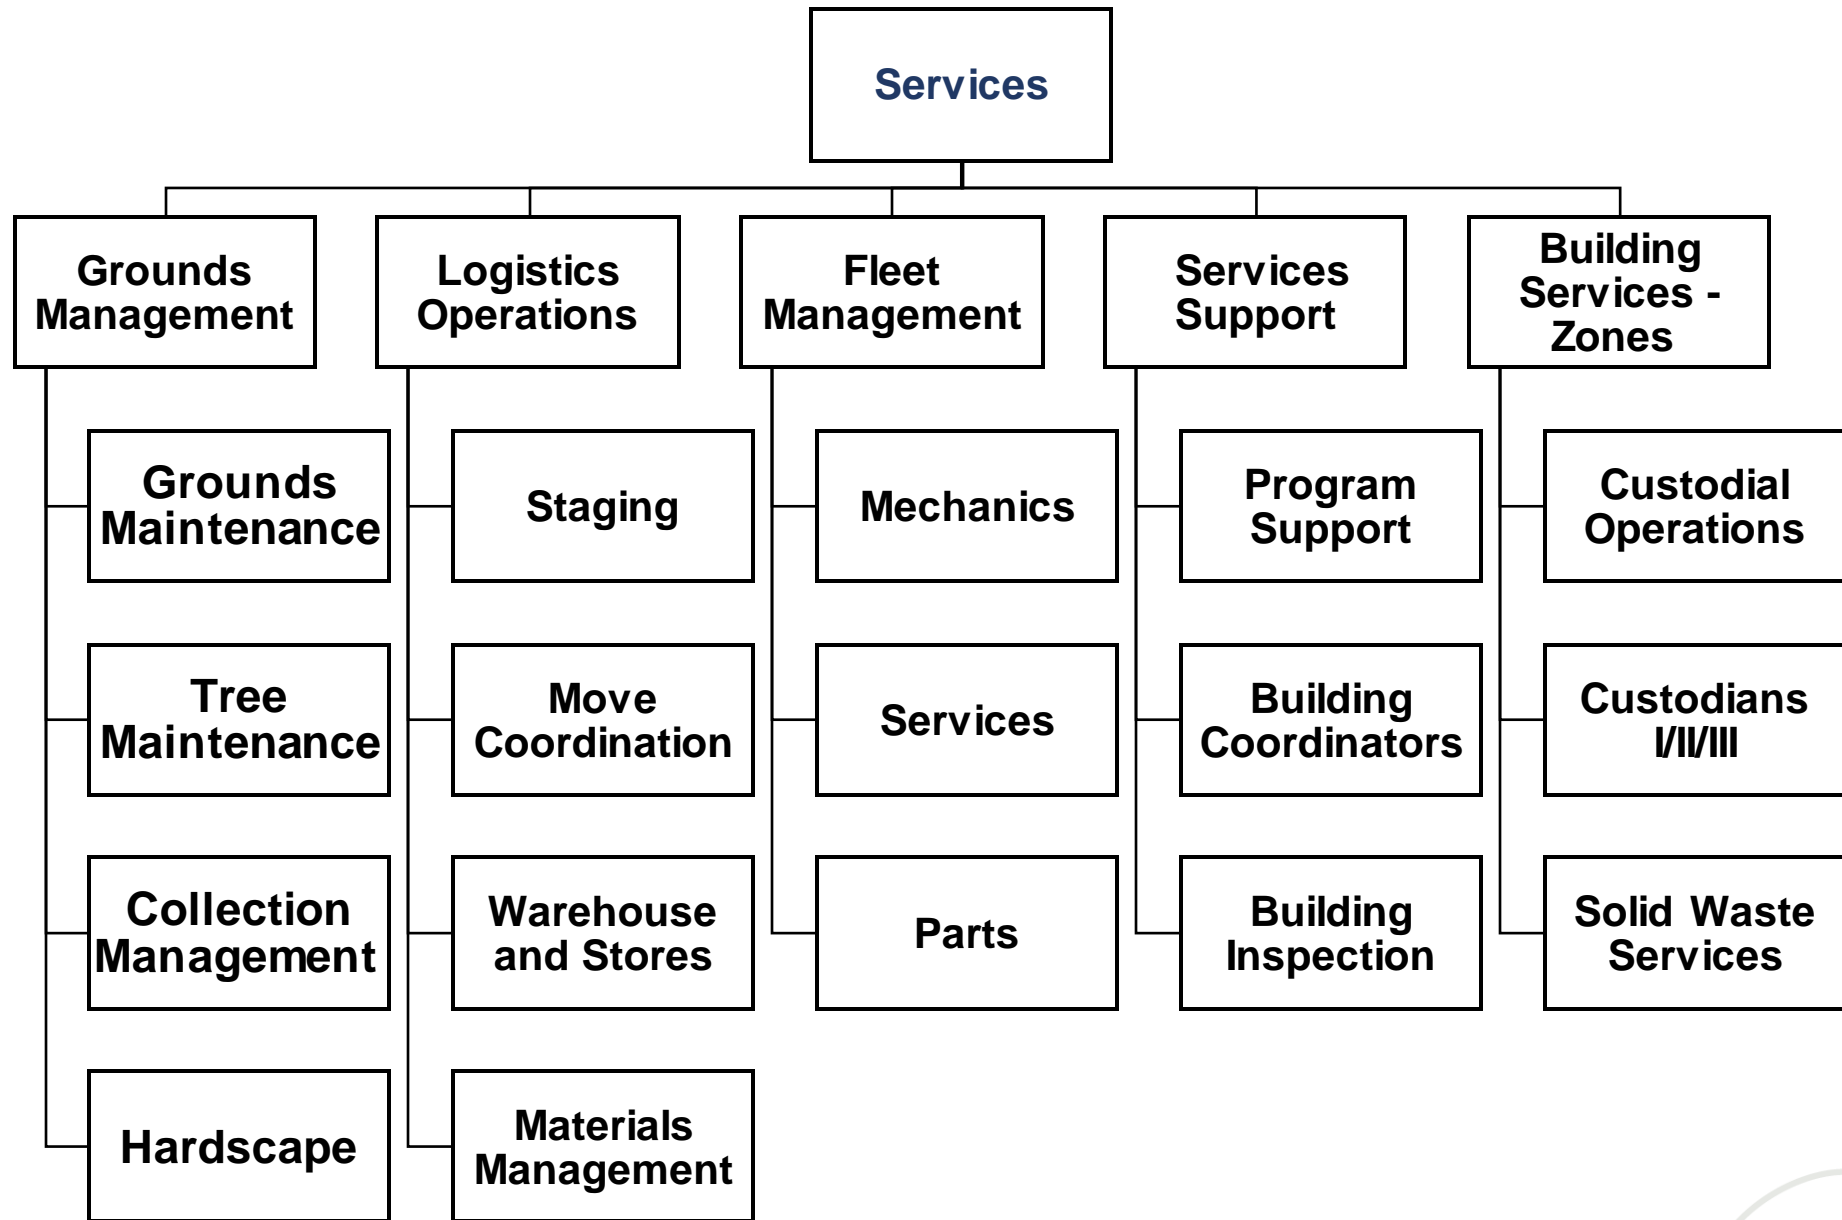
Services

Grounds Management

Grounds Maintenance

Tree Maintenance

Collection Management

Hardscape

Logistics Operations

Staging

Move Coordination

Warehouse and Stores

Materials Management

Fleet Management

Mechanics

Services

Parts

Services Support

Program Support

Building Coordinators

Building Inspection

Building Services - Zones

Custodial Operations

Custodians I/II/III

Solid Waste Services